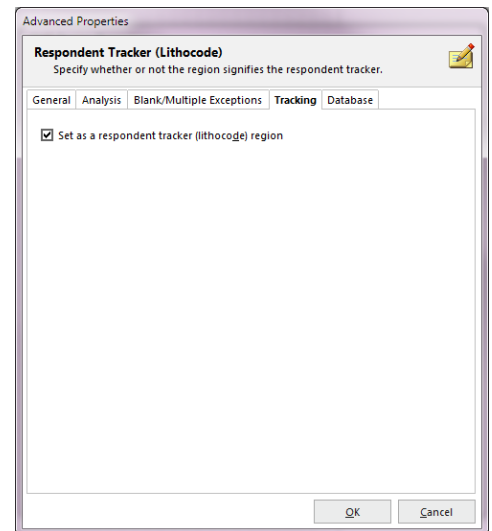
Advanced Properties

Respondent Tracker (Lithocode)
Specify whether or not the region signifies the respondent tracker.

General | Analysis | Blank/Multiple Exceptions | Tracking | Database

☑ Set as a respondent tracker (lithocode) region

OK | Cancel